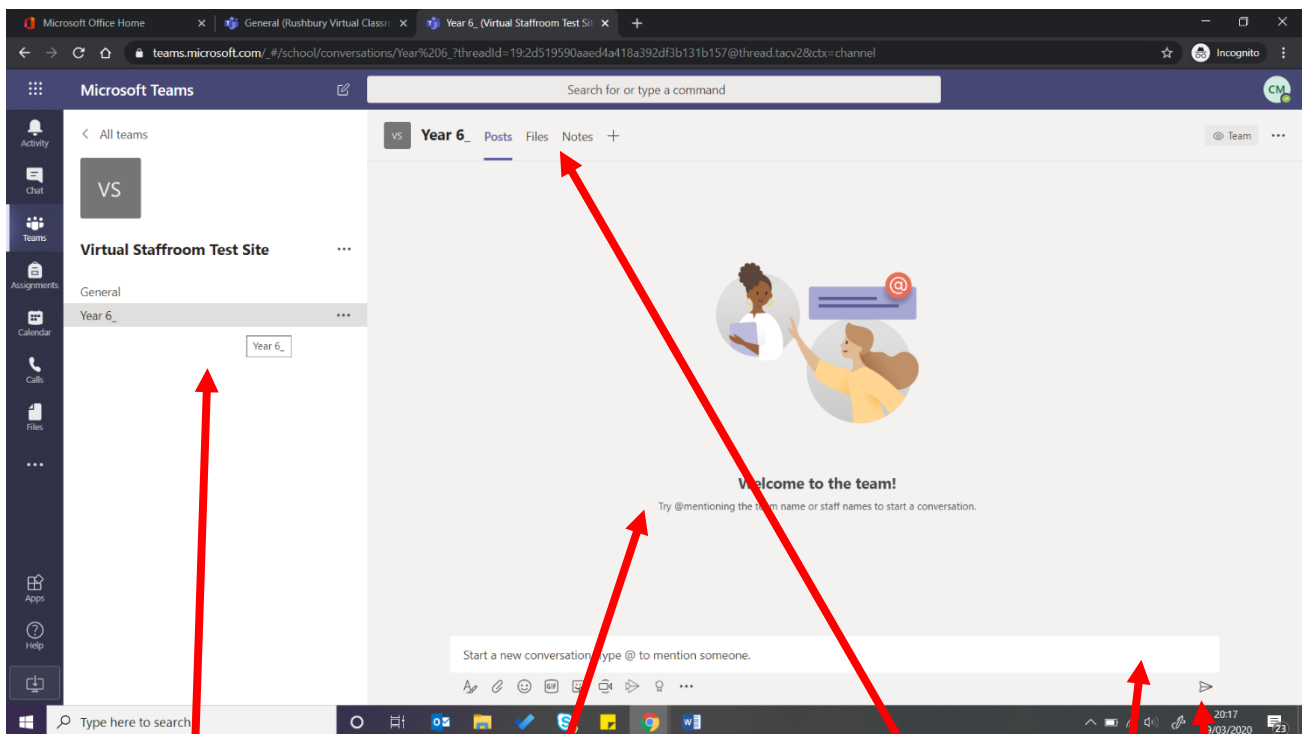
Microsoft Office Home
General (Rushbury Virtual Classro
Year 6_ (Virtual Staffroom Test Si

teams.microsoft.com/_#/school/conversations/Year%206_?threadId=19:2d519590aaed4a418a392df3b131b157@thread.tacv2&ctx=channel

Incognito

Microsoft Teams

Search for or type a command

CM

Activity
Chat
Teams
Assignments
Calendar
Calls
Files
...
Apps
Help

All teams

VS

Virtual Staffroom Test Site

General
Year 6_
Year 6_

VS Year 6_ Posts Files Notes +

Team

Welcome to the team!

Try @mentioning the team name or staff names to start a conversation.

Start a new conversation. Type @ to mention someone.

Type here to search

20:17
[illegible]/03/2020
23